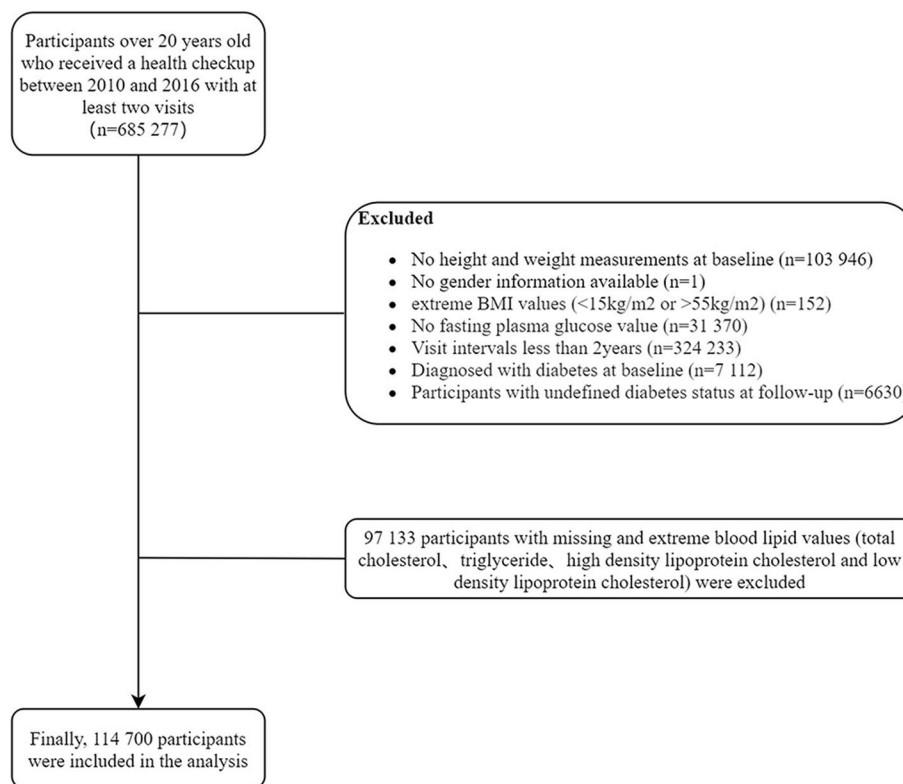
Participants over 20 years old who received a health checkup between 2010 and 2016 with at least two visits (n=685 277)

Excluded

- No height and weight measurements at baseline (n=103 946)
- No gender information available (n=1)
- extreme BMI values (<15kg/m2 or >55kg/m2) (n=152)
- No fasting plasma glucose value (n=31 370)
- Visit intervals less than 2years (n=324 233)
- Diagnosed with diabetes at baseline (n=7 112)
- Participants with undefined diabetes status at follow-up (n=6630

97 133 participants with missing and extreme blood lipid values (total cholesterol、triglyceride、high density lipoprotein cholesterol and low density lipoprotein cholesterol) were excluded

Finally, 114 700 participants were included in the analysis